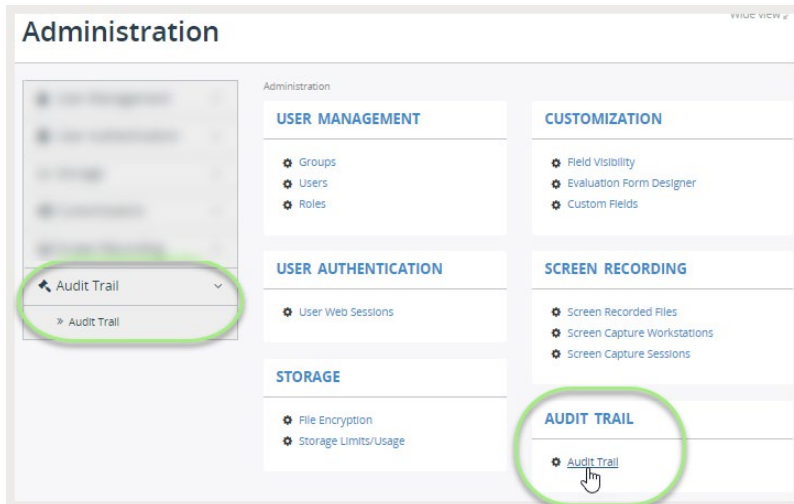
Administration

Wide View

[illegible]
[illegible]
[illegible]
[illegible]
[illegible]
Audit Trail
» Audit Trail

Administration

USER MANAGEMENT
Groups
Users
Roles

CUSTOMIZATION
Field Visibility
Evaluation Form Designer
Custom Fields

USER AUTHENTICATION
User Web Sessions

SCREEN RECORDING
Screen Recorded Files
Screen Capture Workstations
Screen Capture Sessions

STORAGE
File Encryption
Storage Limits/Usage

AUDIT TRAIL
Audit Trail